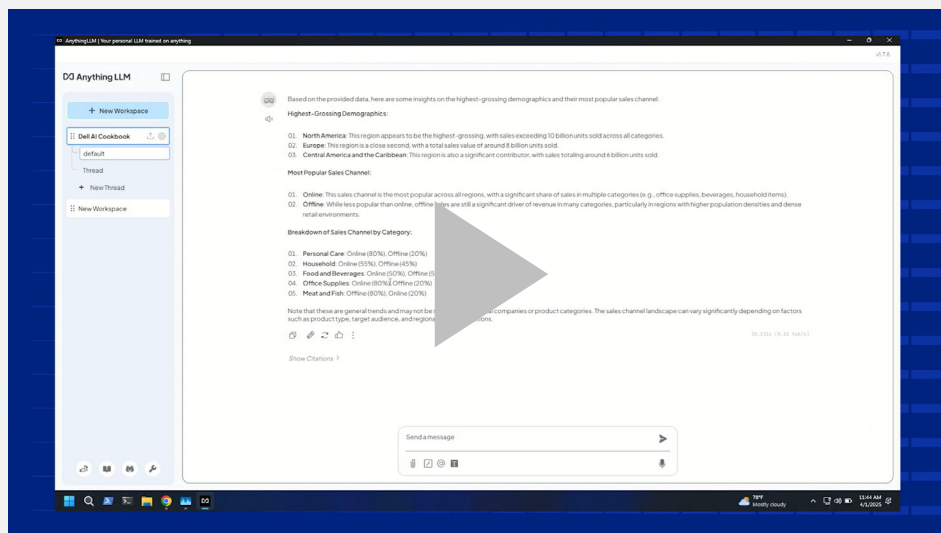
AnythingLLM | Your personal LLM trained on anything

v1.7.6

Anything LLM

+ New Workspace

Dell AI Cookbook

default

Thread

+ New Thread

New Workspace

Based on the provided data, here are some insights on the highest-grossing demographics and their most popular sales channel:

Highest-Grossing Demographics:

01. North America: This region appears to be the highest-grossing, with sales exceeding 10 billion units sold across all categories.
02. Europe: This region is a close second, with a total sales value of around 8 billion units sold.
03. Central America and the Caribbean: This region is also a significant contributor, with sales totaling around 6 billion units sold.

Most Popular Sales Channel:

01. Online: This sales channel is the most popular across all regions, with a significant share of sales in multiple categories (e.g., office supplies, beverages, household items).
02. Offline: While less popular than online, offline sales are still a significant driver of revenue in many categories, particularly in regions with higher population densities and dense retail environments.

Breakdown of Sales Channel by Category:

01. Personal Care: Online (80%), Offline (20%)
02. Household: Online (55%), Offline (45%)
03. Food and Beverages: Online (50%), Offline (5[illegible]
04. Office Supplies: Online (80%), Offline (20%)
05. Meat and Fish: Offline (80%), Online (20%)

Note that these are general trends and may not be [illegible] companies or product categories. The sales channel landscape can vary significantly depending on factors such as product type, target audience, and regiona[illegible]ations.

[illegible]

Show Citations >

Send a message

78°F
Mostly cloudy

11:44 AM
4/1/2025